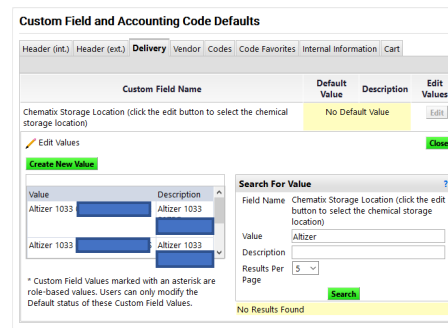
Custom Field and Accounting Code Defaults

Header (int.) | Header (ext.) | Delivery | Vendor | Codes | Code Favorites | Internal Information | Cart

| Custom Field Name | Default Value | Description | Edit Values |
|---|---|---|---|
| Chematix Storage Location (click the edit button to select the chemical storage location) | No Default Value | | Edit |

Edit Values

Close

Create New Value

| Value | Description |
|---|---|
| Altizer 1033 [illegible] | Altizer 1033 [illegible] |
| Altizer 1033 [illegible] | Altizer 1033 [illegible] |

* Custom Field Values marked with an asterisk are role-based values. Users can only modify the Default status of these Custom Field Values.

Search For Value ?

Field Name Chematix Storage Location (click the edit button to select the chemical storage location)

Value Altizer

Description

Results Per Page 5

Search

No Results Found